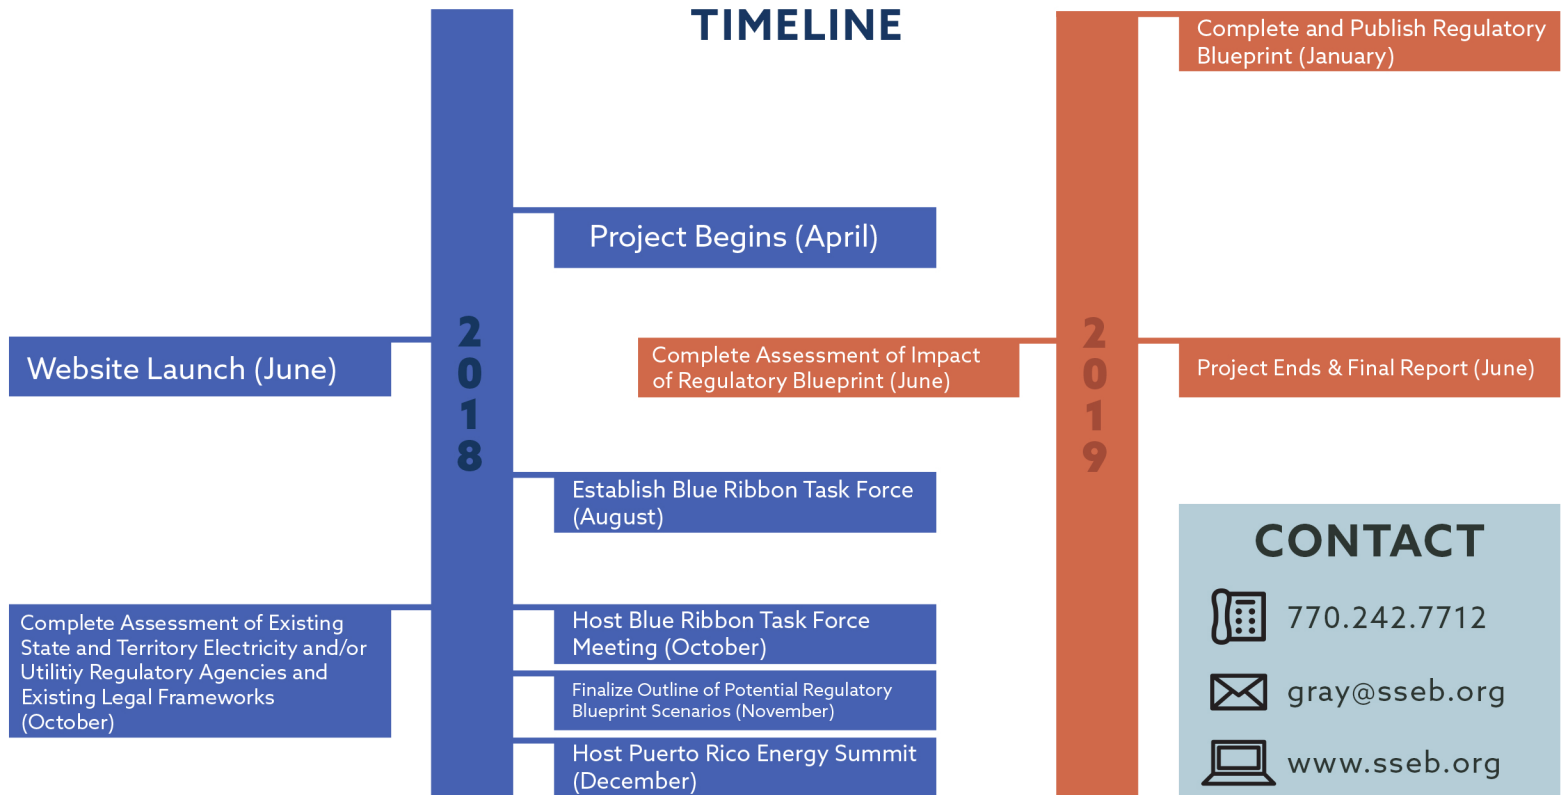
TIMELINE

2018

Project Begins (April)

Website Launch (June)

Establish Blue Ribbon Task Force (August)

Complete Assessment of Existing State and Territory Electricity and/or Utilitiy Regulatory Agencies and Existing Legal Frameworks (October)

Host Blue Ribbon Task Force Meeting (October)

Finalize Outline of Potential Regulatory Blueprint Scenarios (November)

Host Puerto Rico Energy Summit (December)

2019

Complete and Publish Regulatory Blueprint (January)

Complete Assessment of Impact of Regulatory Blueprint (June)

Project Ends & Final Report (June)

CONTACT

770.242.7712

gray@sseb.org

www.sseb.org